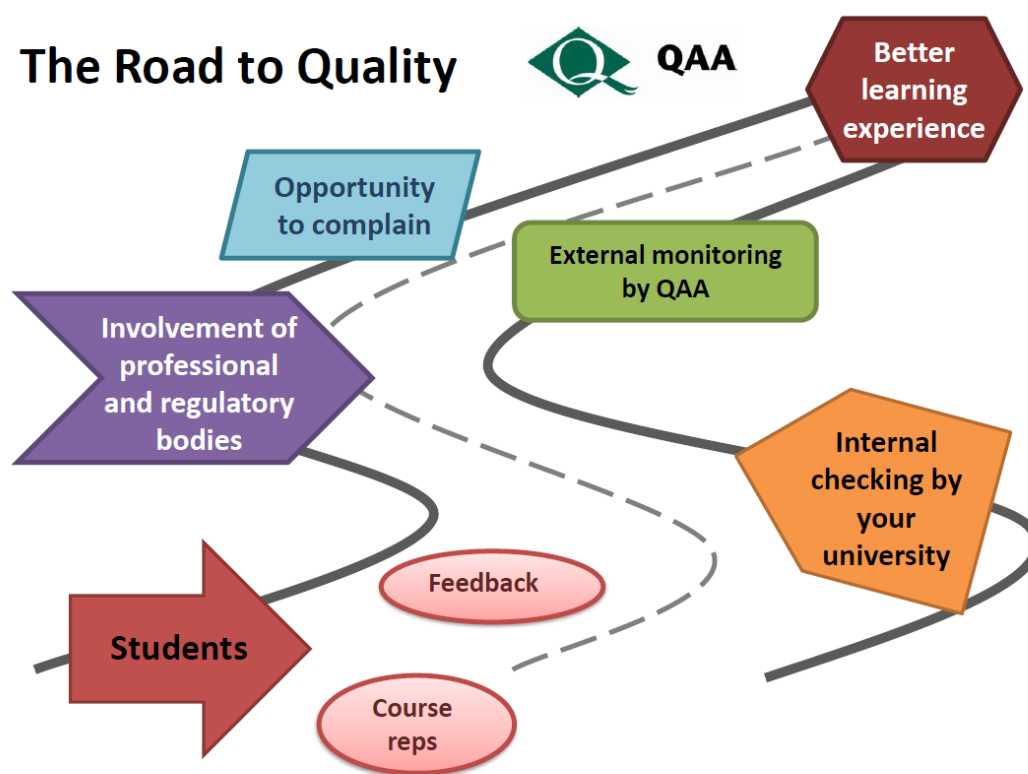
The Road to Quality

QAA

Better learning experience

Opportunity to complain

External monitoring by QAA

Involvement of professional and regulatory bodies

Internal checking by your university

Feedback

Students

Course reps